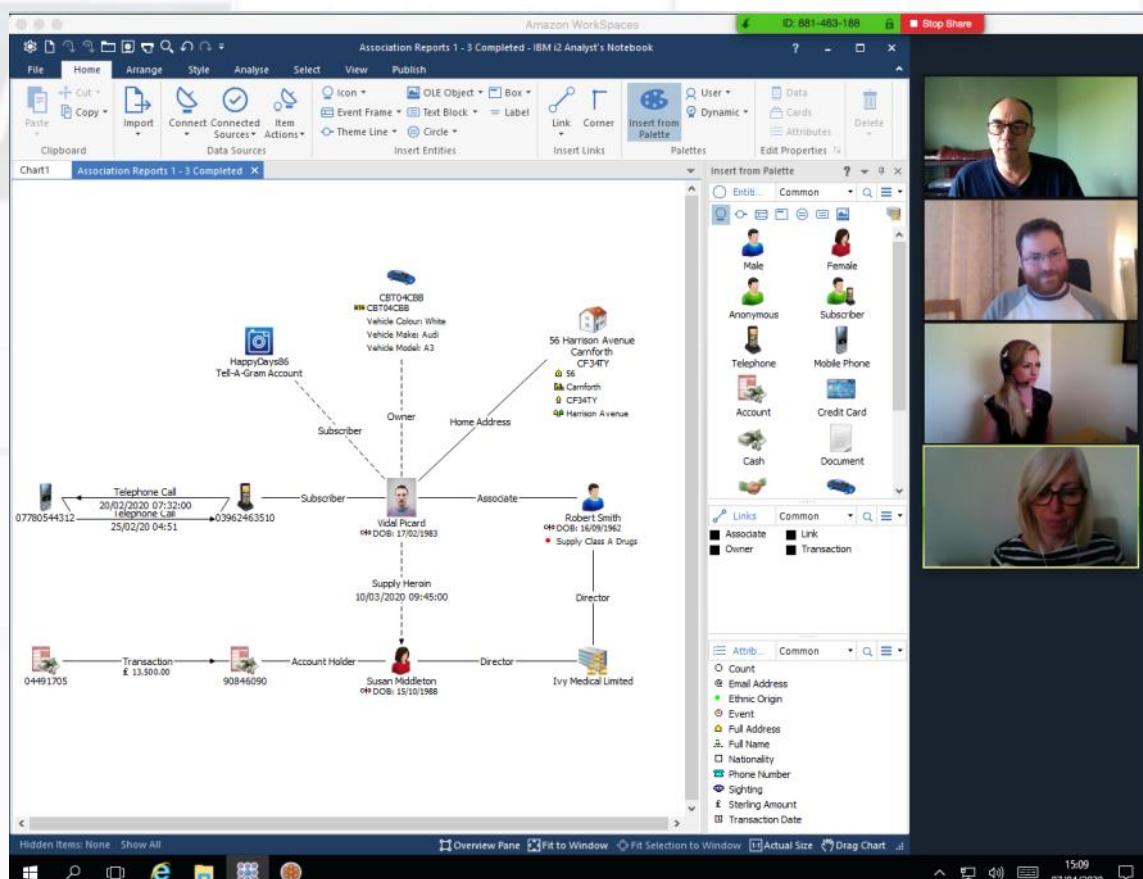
Amazon WorkSpaces
ID: 881-463-188
Stop Share

Association Reports 1 - 3 Completed - IBM i2 Analyst's Notebook
?

File Home Arrange Style Analyse Select View Publish

Paste
Cut
Copy
Clipboard
Import
Connect
Connected Sources
Item Actions
Data Sources
Icon
Event Frame
Theme Line
OLE Object
Text Block
Circle
Box
Label
Insert Entities
Link
Corner
Insert Links
Insert from Palette
User
Dynamic
Palettes
Data
Cards
Attributes
Edit Properties
Delete

Chart1
Association Reports 1 - 3 Completed

CBT04CBB
CBT04CBB
Vehicle Colour: White
Vehicle Make: Audi
Vehicle Model: A3

HappyDays86
Tell-A-Gram Account

56 Harrison Avenue
Carnforth
CF34TY
56
Carnforth
CF34TY
Harrison Avenue

Owner
Subscriber
Home Address

Telephone Call
20/02/2020 07:32:00
Telephone Call
25/02/20 04:51
07780544312
03962463510
Subscriber
Associate

Vidal Picard
DOB: 17/02/1983

Robert Smith
DOB: 16/09/1962
Supply Class A Drugs

Supply Heroin
10/03/2020 09:45:00

Director

04491705
Transaction
£ 13,500.00
90846090
Account Holder
Susan Middleton
DOB: 15/10/1988
Director
Ivy Medical Limited

Insert from Palette
Entiti...
Common
Male
Female
Anonymous
Subscriber
Telephone
Mobile Phone
Account
Credit Card
Cash
Document

Links
Common
Associate
Link
Owner
Transaction

Attrib...
Common
Count
Email Address
Ethnic Origin
Event
Full Address
Full Name
Nationality
Phone Number
Sighting
Sterling Amount
Transaction Date

Hidden Items: None Show All
Overview Pane
Fit to Window
Fit Selection to Window
Actual Size
Drag Chart

15:09